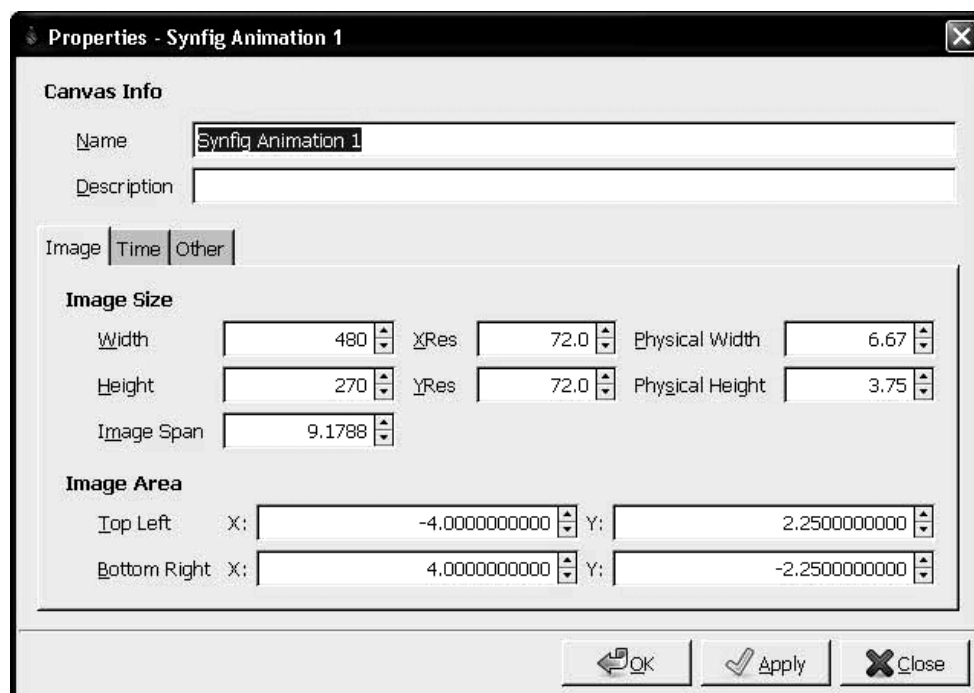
Properties - Synfig Animation 1

Canvas Info

Name Synfig Animation 1

Description

Image Time Other

Image Size

| | | | | | |
|---|---|---|---|---|---|
| Width | 480 | XRes | 72.0 | Physical Width | 6.67 |
| Height | 270 | YRes | 72.0 | Physical Height | 3.75 |
| Image Span | 9.1788 | | | | |

Image Area

| | | | | |
|---|---|---|---|---|
| Top Left | X: | -4.0000000000 | Y: | 2.2500000000 |
| Bottom Right | X: | 4.0000000000 | Y: | -2.2500000000 |

OK Apply Close